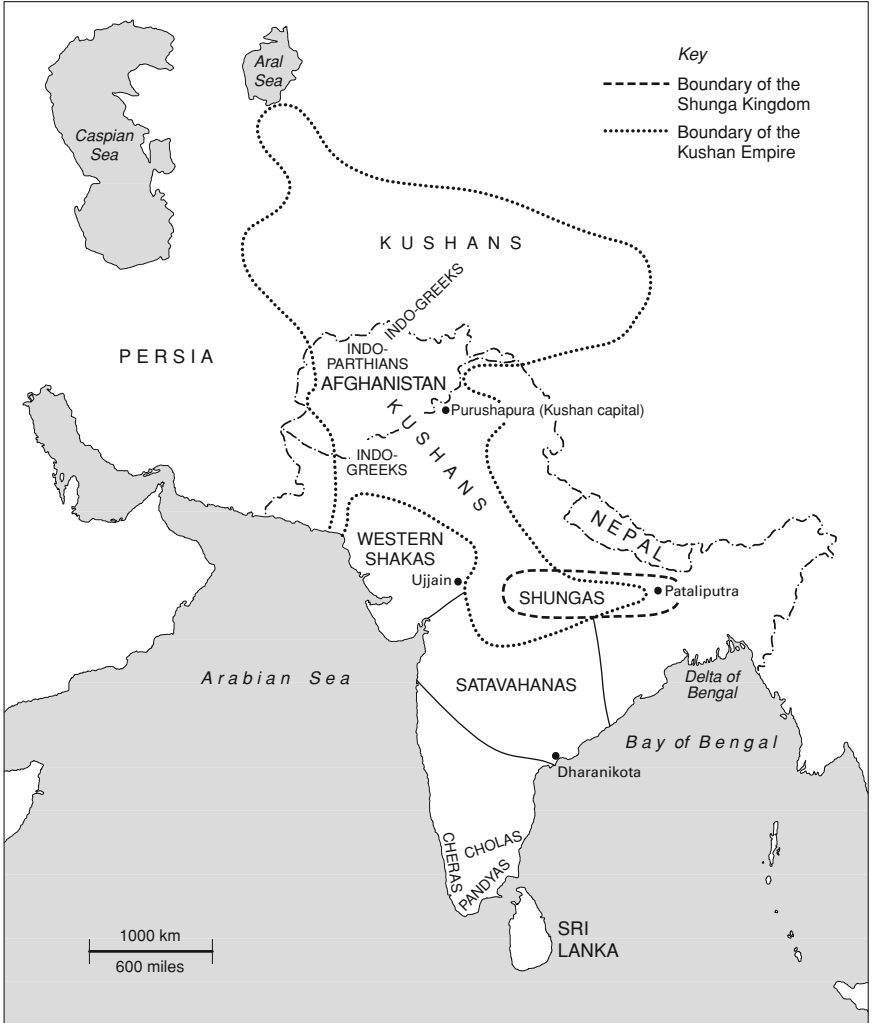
Key
Boundary of the Shunga Kingdom
Boundary of the Kushan Empire

Aral Sea

Caspian Sea

KUSHANS

INDO-GREEKS

PERSIA

INDO-PARTHIANS
AFGHANISTAN

KUSHANS

Purushapura (Kushan capital)

INDO-GREEKS

NEPAL

WESTERN SHAKAS

Ujjain

SHUNGAS

Pataliputra

Arabian Sea

SATAVAHANAS

Delta of Bengal

Bay of Bengal

Dharanikota

CHERAS

CHOLAS

PANDYAS

SRI LANKA

1000 km
600 miles